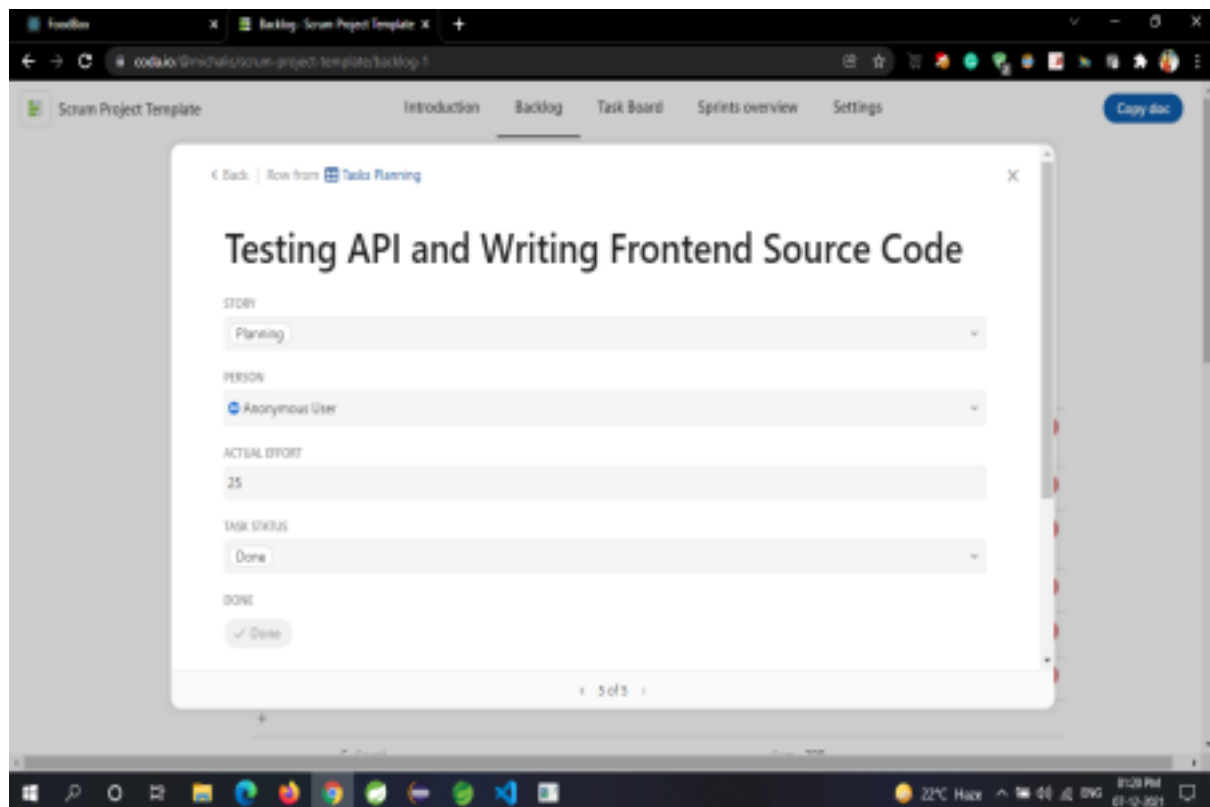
FoodBox
Backlog · Scrum Project Template
coda.io/@michalis/scrum-project-template/backlog-1

Scrum Project Template
Introduction
Backlog
Task Board
Sprints overview
Settings
Copy doc

< Back | Row from Tasks Planning

Testing API and Writing Frontend Source Code

STORY
Planning

PERSON
Anonymous User

ACTUAL EFFORT
25

TASK STATUS
Done

DONE
✓ Done

‹ 5 of 5 ›

22°C Haze ENG 01:28 PM 07-12-2021